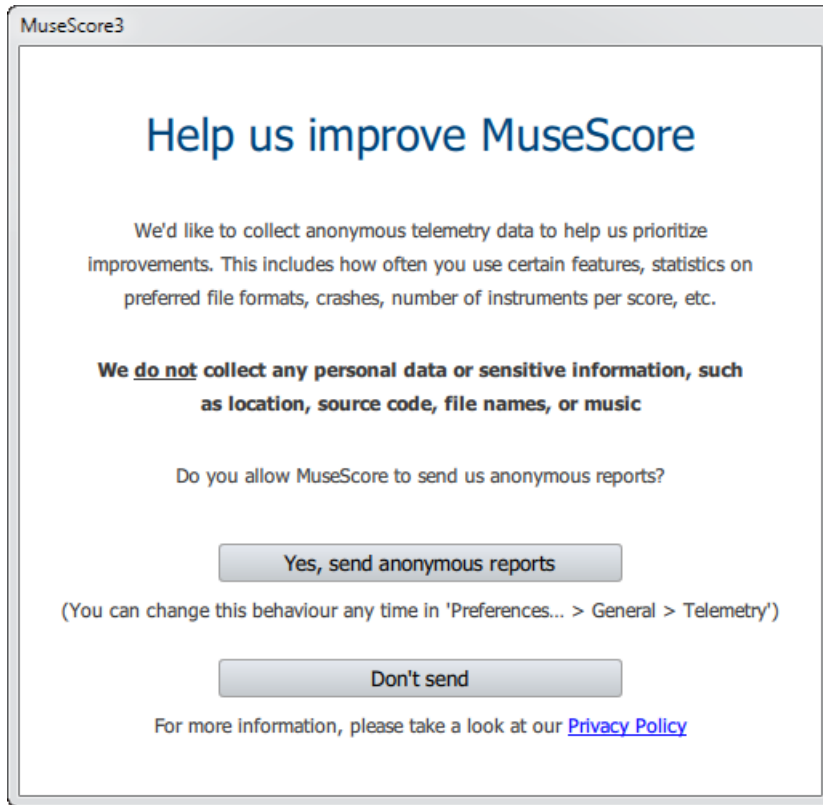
MuseScore3

Help us improve MuseScore

We'd like to collect anonymous telemetry data to help us prioritize improvements. This includes how often you use certain features, statistics on preferred file formats, crashes, number of instruments per score, etc.

**We do not collect any personal data or sensitive information, such as location, source code, file names, or music**

Do you allow MuseScore to send us anonymous reports?

Yes, send anonymous reports

(You can change this behaviour any time in 'Preferences... > General > Telemetry')

Don't send

For more information, please take a look at our Privacy Policy